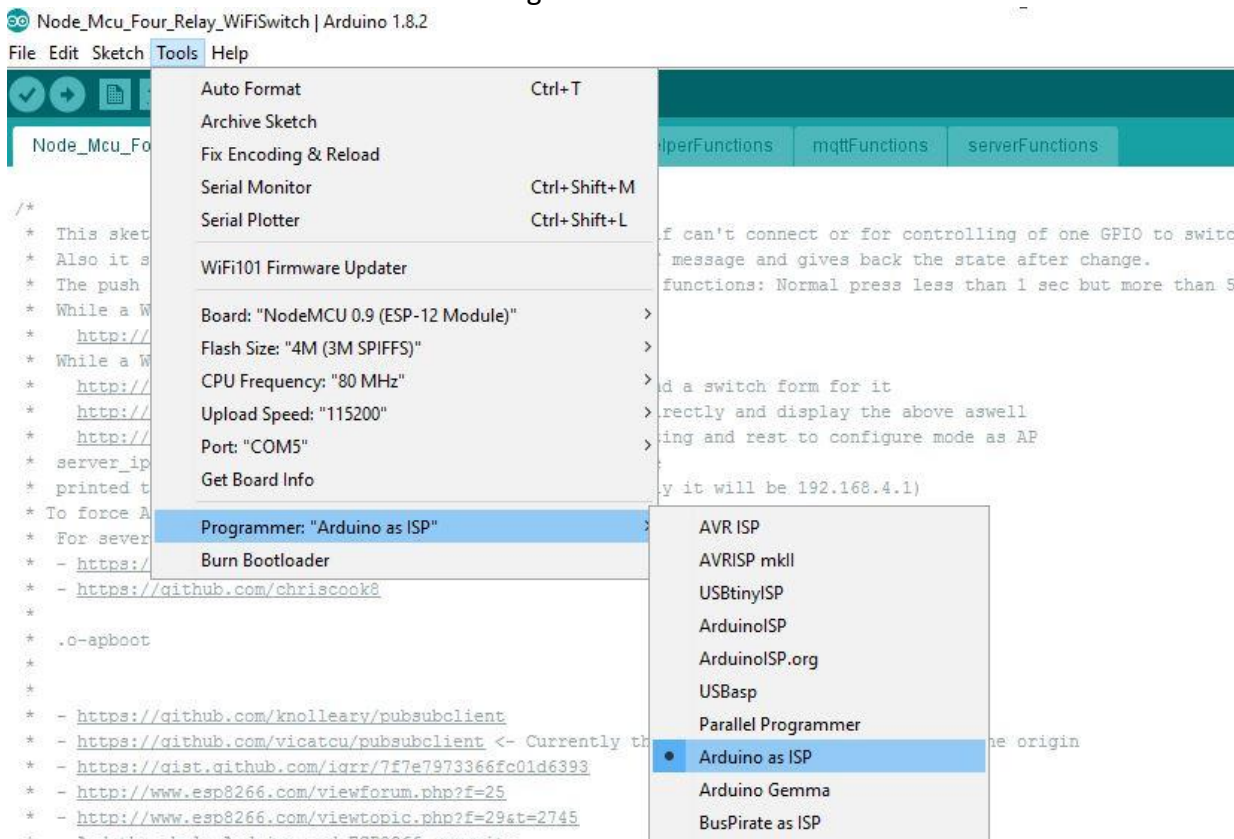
Node_Mcu_Four_Relay_WiFiSwitch | Arduino 1.8.2

File Edit Sketch Tools Help

Node_Mcu_Fo

lperFunctions mqttFunctions serverFunctions

Auto Format Ctrl+T
Archive Sketch
Fix Encoding & Reload
Serial Monitor Ctrl+Shift+M
Serial Plotter Ctrl+Shift+L
WiFi101 Firmware Updater
Board: "NodeMCU 0.9 (ESP-12 Module)"
Flash Size: "4M (3M SPIFFS)"
CPU Frequency: "80 MHz"
Upload Speed: "115200"
Port: "COM5"
Get Board Info
Programmer: "Arduino as ISP"
Burn Bootloader

AVR ISP
AVRISP mkII
USBtinyISP
ArduinoISP
ArduinoISP.org
USBasp
Parallel Programmer
Arduino as ISP
Arduino Gemma
BusPirate as ISP

/*
* This sket f can't connect or for controlling of one GPIO to switc
* Also it s message and gives back the state after change.
* The push functions: Normal press less than 1 sec but more than 5
* While a W
* http://
* While a W
* http:// d a switch form for it
* http:// rectly and display the above aswell
* http:// ing and rest to configure mode as AP
* server_ip
* printed t y it will be 192.168.4.1)
* To force A
* For sever
* - https:/
* - https://github.com/chriscook8
*
* .o-apboot
*
*
* - https://github.com/knolleary/pubsubclient
* - https://github.com/vicatcu/pubsubclient <- Currently th he origin
* - https://gist.github.com/igrr/7f7e7973366fc01d6393
* - http://www.esp8266.com/viewforum.php?f=25
* - http://www.esp8266.com/viewtopic.php?f=29&t=2745